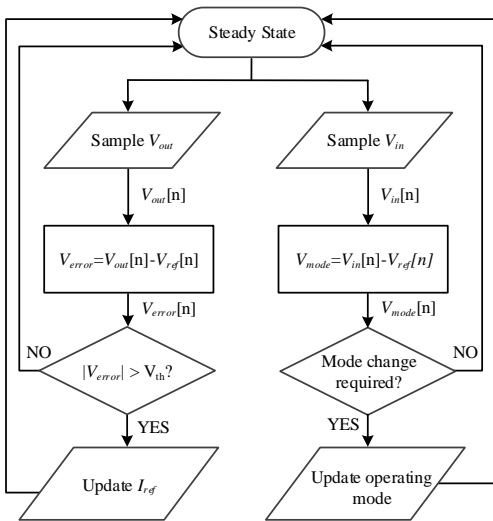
Steady State

Sample $V_{out}$

$V_{out}$[n]

$V_{error}$=$V_{out}$[n]-$V_{ref}$[n]

$V_{error}$[n]

NO

$|V_{error}|$ > V$_{th}$?

YES

Update $I_{ref}$

Sample $V_{in}$

$V_{in}$[n]

$V_{mode}$=$V_{in}$[n]-$V_{ref}$[n]

$V_{mode}$[n]

Mode change required?

NO

YES

Update operating mode